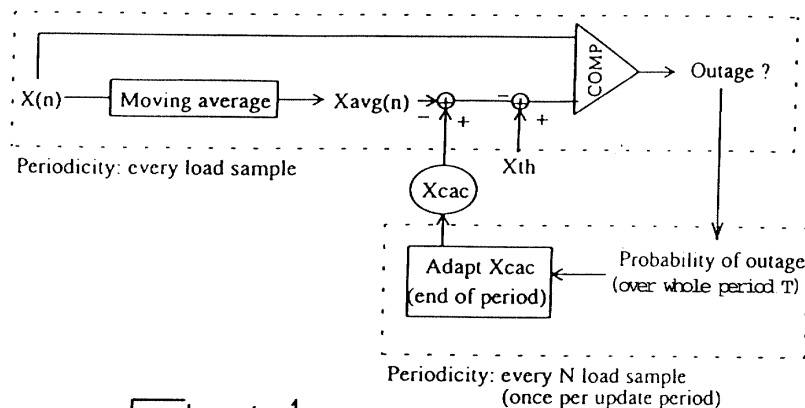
X(n)
Moving average
Xavg(n)
−
+
−
+
COMP
Outage ?
Periodicity: every load sample
Xth
Xcac
Adapt Xcac
(end of period)
Probability of outage
(over whole period T)
Periodicity: every N load sample
(once per update period)